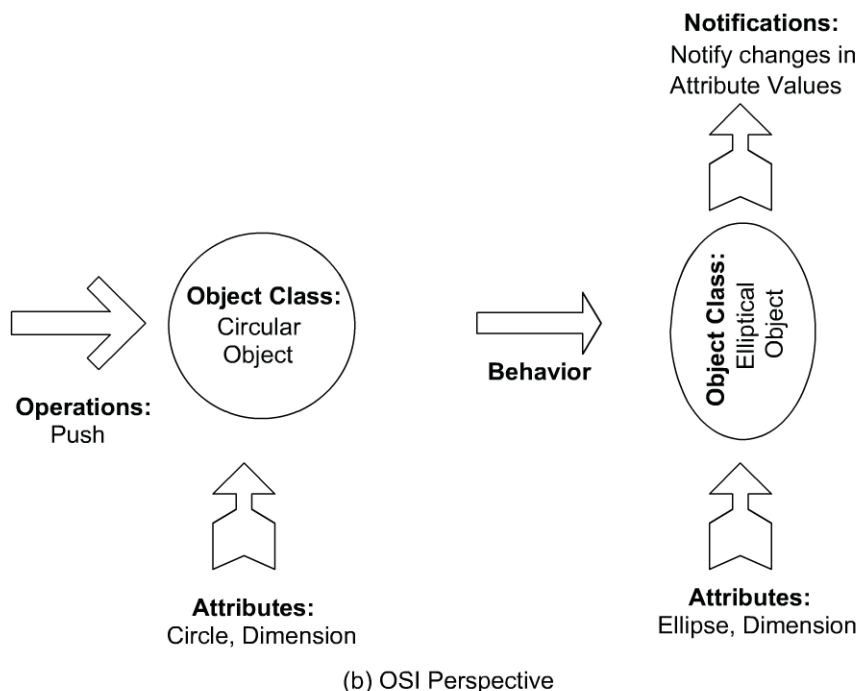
Notifications:
Notify changes in Attribute Values

Object Class:
Circular Object

Behavior

Object Class:
Elliptical Object

Operations:
Push

Attributes:
Circle, Dimension

Attributes:
Ellipse, Dimension

(b) OSI Perspective